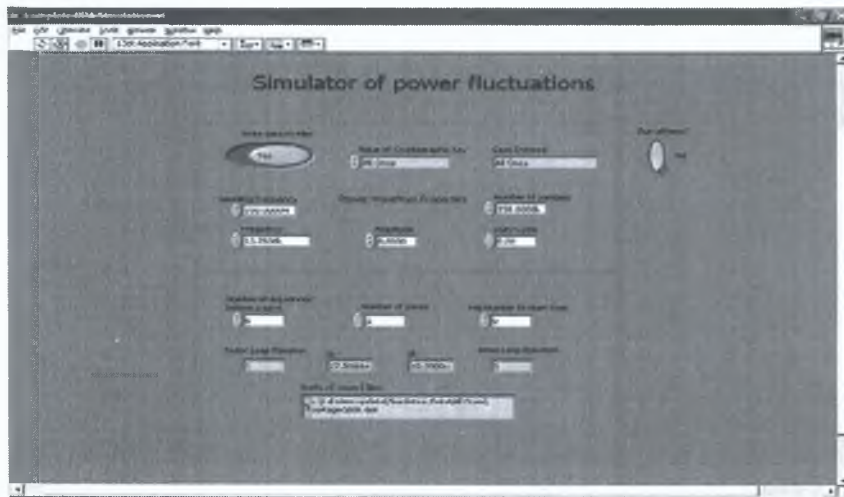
Simulator of power fluctuations

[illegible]

Yes

Value of Cryptographic key

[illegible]

Data Entered

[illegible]

Run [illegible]

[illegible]

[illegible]

Power Waveform Properties

Number of samples

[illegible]

Frequency

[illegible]

Amplitude

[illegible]

Duty cycle

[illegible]

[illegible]

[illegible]

Number of pieces

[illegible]

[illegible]

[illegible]

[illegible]

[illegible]

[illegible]

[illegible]

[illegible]

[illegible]

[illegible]

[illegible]

Path of saved files

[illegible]